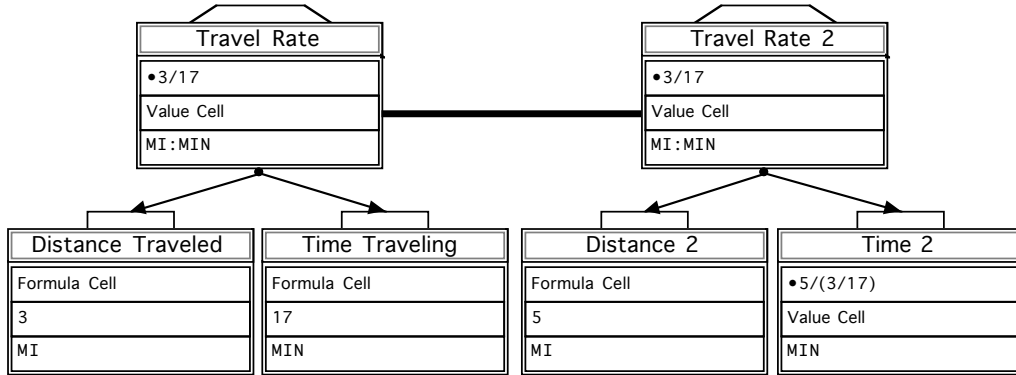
Travel Rate
•3/17
Value Cell
MI:MIN

Travel Rate 2
•3/17
Value Cell
MI:MIN

Distance Traveled
Formula Cell
3
MI

Time Traveling
Formula Cell
17
MIN

Distance 2
Formula Cell
5
MI

Time 2
•5/(3/17)
Value Cell
MIN